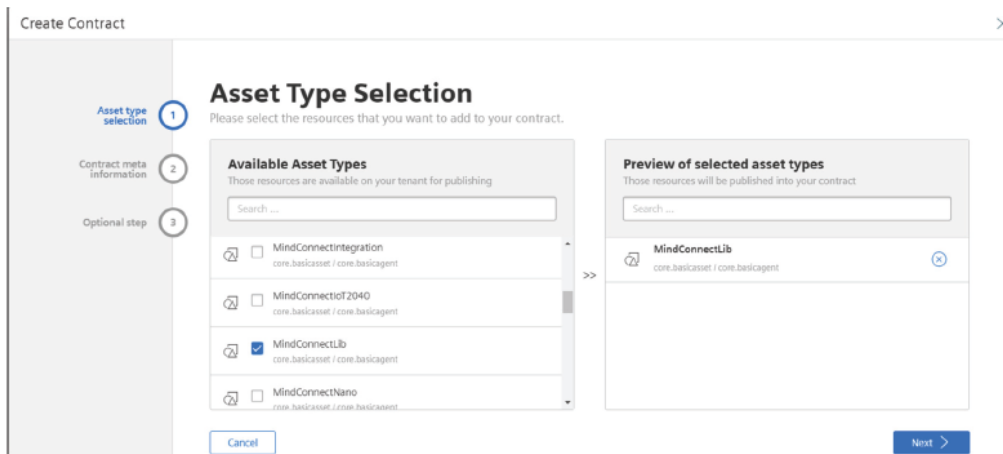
Create Contract

Asset type selection 1

Contract meta information 2

Optional step 3

Asset Type Selection

Please select the resources that you want to add to your contract.

Available Asset Types

Those resources are available on your tenant for publishing

Search ...

MindConnectIntegration
core.basicasset / core.basicagent

MindConnectIoT2040
core.basicasset / core.basicagent

MindConnectLib
core.basicasset / core.basicagent

MindConnectNano
core.basicasset / core.basicagent

>>

Preview of selected asset types

Those resources will be published into your contract

Search ...

MindConnectLib
core.basicasset / core.basicagent

Cancel

Next